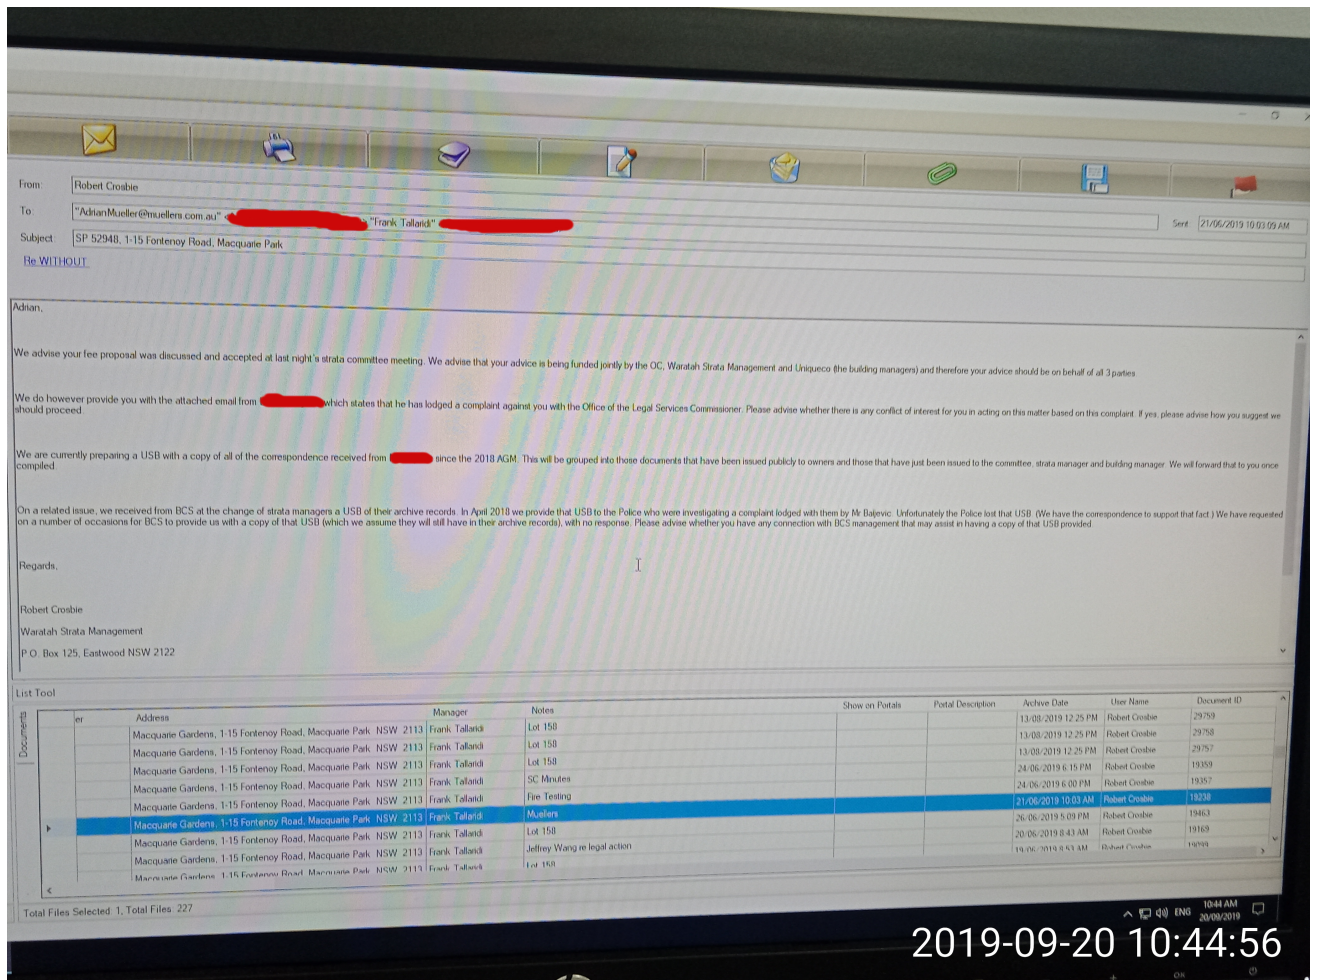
From: Robert Crosbie

To: "AdrianMueller@muellers.com.au" "Frank Tallaridi"

Sent: 21/06/2019 10:03:09 AM

Subject: SP 52948, 1-15 Fontenoy Road, Macquarie Park

Re WITHOUT

Adrian,

We advise your fee proposal was discussed and accepted at last night's strata committee meeting. We advise that your advice is being funded jointly by the OC, Waratah Strata Management and Uniqueco (the building managers) and therefore your advice should be on behalf of all 3 parties

We do however provide you with the attached email from which states that he has lodged a complaint against you with the Office of the Legal Services Commissioner. Please advise whether there is any conflict of interest for you in acting on this matter based on this complaint. If yes, please advise how you suggest we should proceed

We are currently preparing a USB with a copy of all of the correspondence received from since the 2018 AGM. This will be grouped into those documents that have been issued publicly to owners and those that have just been issued to the committee, strata manager and building manager. We will forward that to you once compiled

On a related issue, we received from BCS at the change of strata managers a USB of their archive records. In April 2018 we provide that USB to the Police who were investigating a complaint lodged with them by Mr Baljevic. Unfortunately the Police lost that USB. (We have the correspondence to support that fact.) We have requested on a number of occasions for BCS to provide us with a copy of that USB (which we assume they will still have in their archive records), with no response. Please advise whether you have any connection with BCS management that may assist in having a copy of that USB provided

Regards,

Robert Crosbie

Waratah Strata Management

P.O. Box 125, Eastwood NSW 2122

List Tool

Documents

| er | Address | Manager | Notes | Show on Portals | Portal Description | Archive Date | User Name | Document ID |
|---|---|---|---|---|---|---|---|---|
| | Macquarie Gardens, 1-15 Fontenoy Road, Macquarie Park NSW 2113 | Frank Tallaridi | Lot 158 | | | 13/08/2019 12:25 PM | Robert Crosbie | 29759 |
| | Macquarie Gardens, 1-15 Fontenoy Road, Macquarie Park NSW 2113 | Frank Tallaridi | Lot 158 | | | 13/08/2019 12:25 PM | Robert Crosbie | 29758 |
| | Macquarie Gardens, 1-15 Fontenoy Road, Macquarie Park NSW 2113 | Frank Tallaridi | Lot 158 | | | 13/08/2019 12:25 PM | Robert Crosbie | 29757 |
| | Macquarie Gardens, 1-15 Fontenoy Road, Macquarie Park NSW 2113 | Frank Tallaridi | SC Minutes | | | 24/06/2019 6:15 PM | Robert Crosbie | 19359 |
| | Macquarie Gardens, 1-15 Fontenoy Road, Macquarie Park NSW 2113 | Frank Tallaridi | Fire Testing | | | 24/06/2019 6:00 PM | Robert Crosbie | 19357 |
| | Macquarie Gardens, 1-15 Fontenoy Road, Macquarie Park NSW 2113 | Frank Tallaridi | Muellers | | | 21/06/2019 10:03 AM | Robert Crosbie | 19238 |
| | Macquarie Gardens, 1-15 Fontenoy Road, Macquarie Park NSW 2113 | Frank Tallaridi | Lot 158 | | | 26/06/2019 5:09 PM | Robert Crosbie | 19463 |
| | Macquarie Gardens, 1-15 Fontenoy Road, Macquarie Park NSW 2113 | Frank Tallaridi | Jeffrey Wang re legal action | | | 20/06/2019 8:43 AM | Robert Crosbie | 19169 |
| | Macquarie Gardens, 1-15 Fontenoy Road, Macquarie Park NSW 2113 | Frank Tallaridi | Lot 158 | | | 19/06/2019 8:53 AM | Robert Crosbie | 19099 |

Total Files Selected: 1, Total Files: 227

ENG 10:44 AM 20/09/2019

2019-09-20 10:44:56